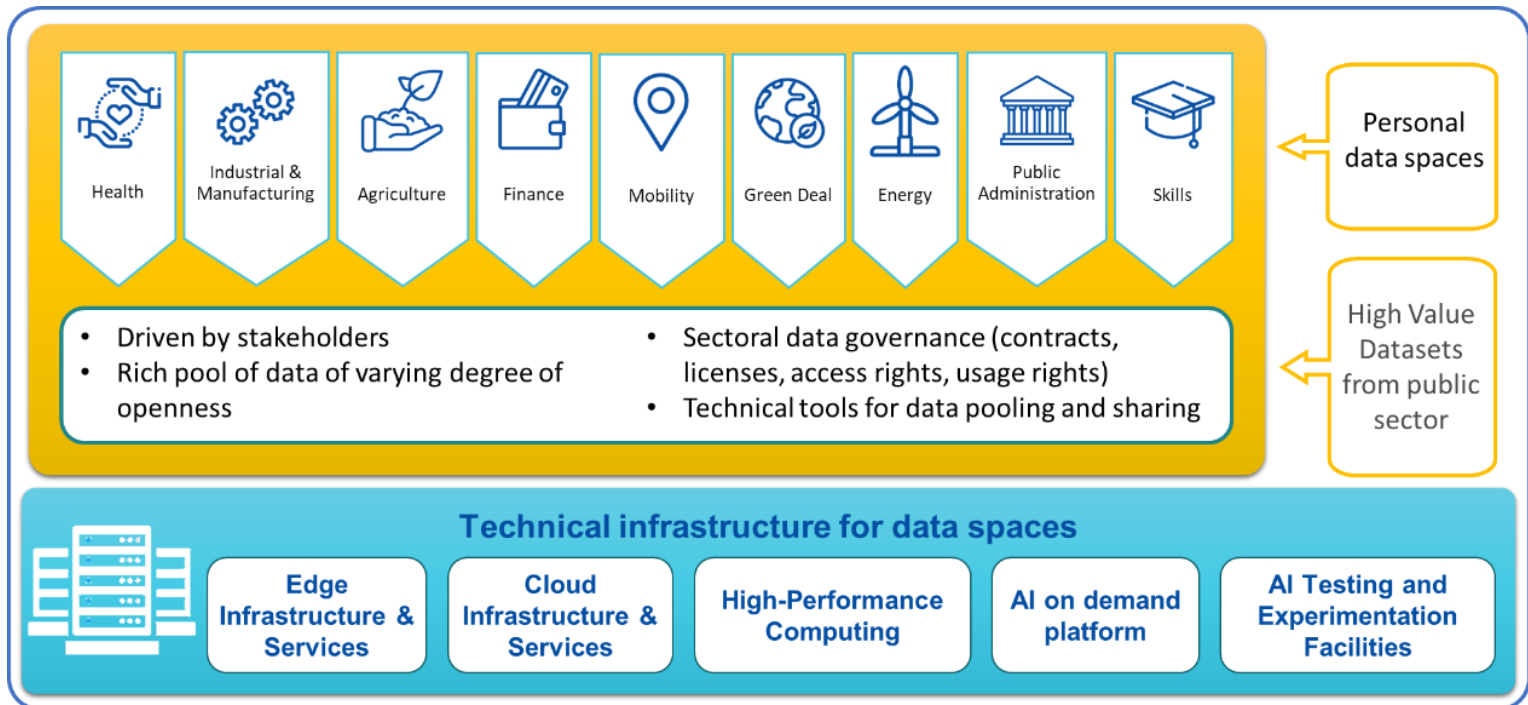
Health

Industrial & Manufacturing

Agriculture

Finance

Mobility

Green Deal

Energy

Public Administration

Skills

Personal data spaces

- Driven by stakeholders
- Rich pool of data of varying degree of openness

- Sectoral data governance (contracts, licenses, access rights, usage rights)
- Technical tools for data pooling and sharing

High Value Datasets from public sector

Technical infrastructure for data spaces

Edge Infrastructure & Services

Cloud Infrastructure & Services

High-Performance Computing

AI on demand platform

AI Testing and Experimentation Facilities